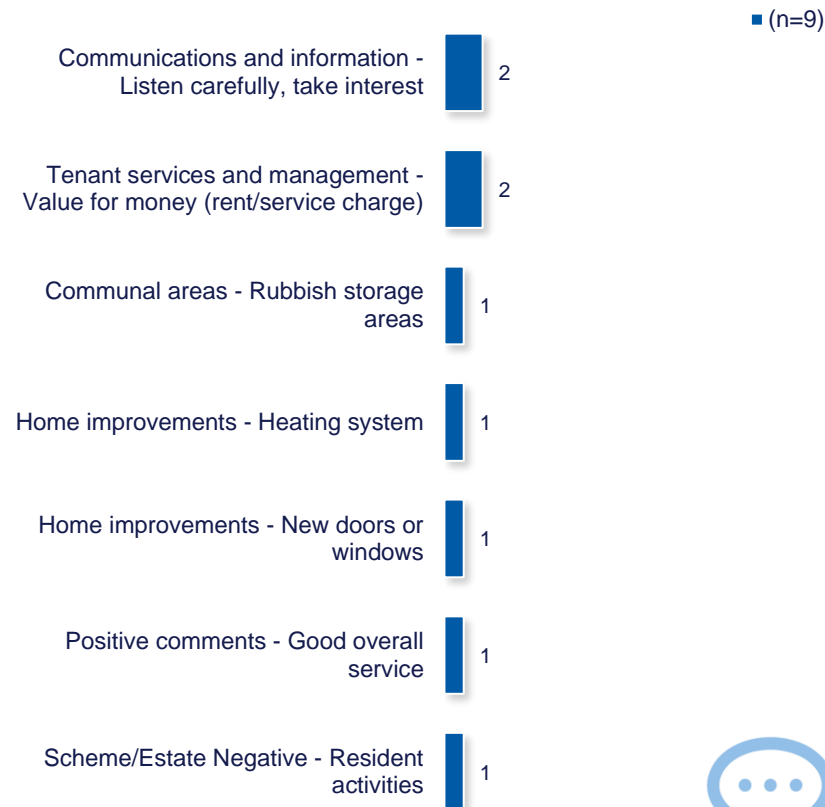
(n=9)

Communications and information - Listen carefully, take interest 2

Tenant services and management - Value for money (rent/service charge) 2

Communal areas - Rubbish storage areas 1

Home improvements - Heating system 1

Home improvements - New doors or windows 1

Positive comments - Good overall service 1

Scheme/Estate Negative - Resident activities 1